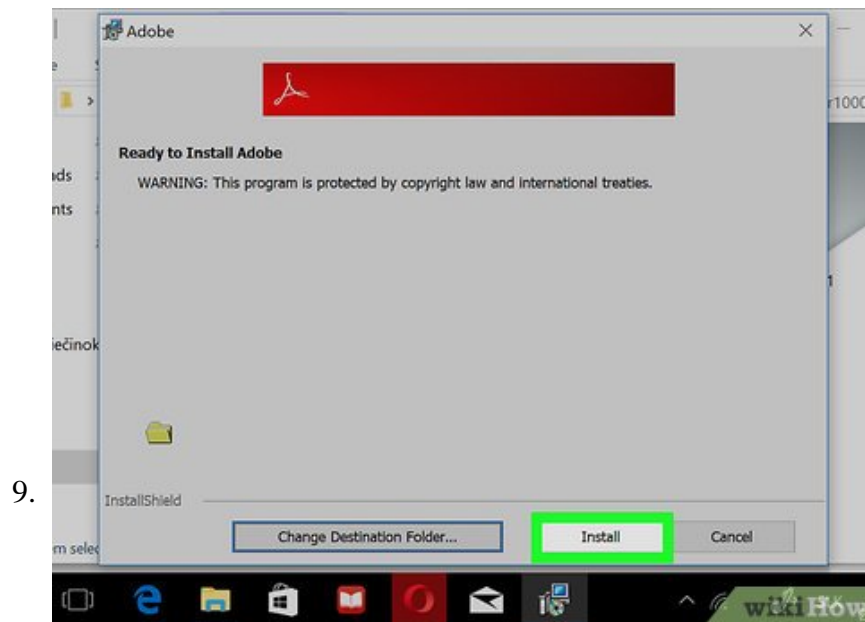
9.

Adobe

×

Ready to Install Adobe

WARNING: This program is protected by copyright law and international treaties.

InstallShield

Change Destination Folder...

Install

Cancel

ads

nts

ečinok

m sele

r1000

wikiHow